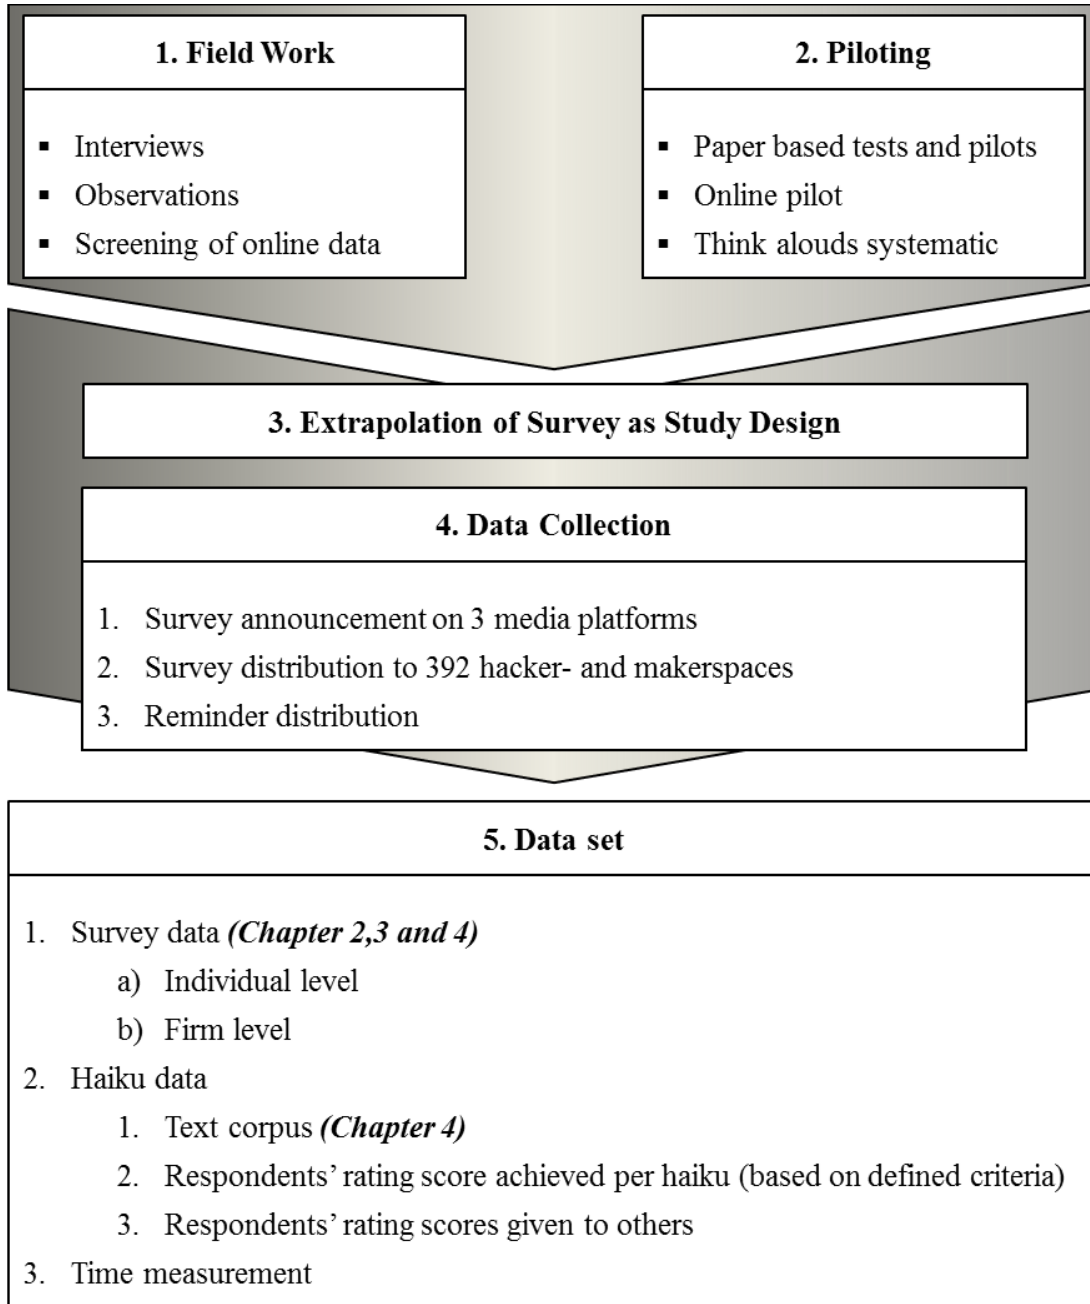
**1. Field Work**

- Interviews
- Observations
- Screening of online data

**2. Piloting**

- Paper based tests and pilots
- Online pilot
- Think alouds systematic

**3. Extrapolation of Survey as Study Design**

**4. Data Collection**

1. Survey announcement on 3 media platforms
2. Survey distribution to 392 hacker- and makerspaces
3. Reminder distribution

**5. Data set**

1. Survey data ***(Chapter 2,3 and 4)***
   a) Individual level
   b) Firm level
2. Haiku data
   1. Text corpus ***(Chapter 4)***
   2. Respondents' rating score achieved per haiku (based on defined criteria)
   3. Respondents' rating scores given to others
3. Time measurement